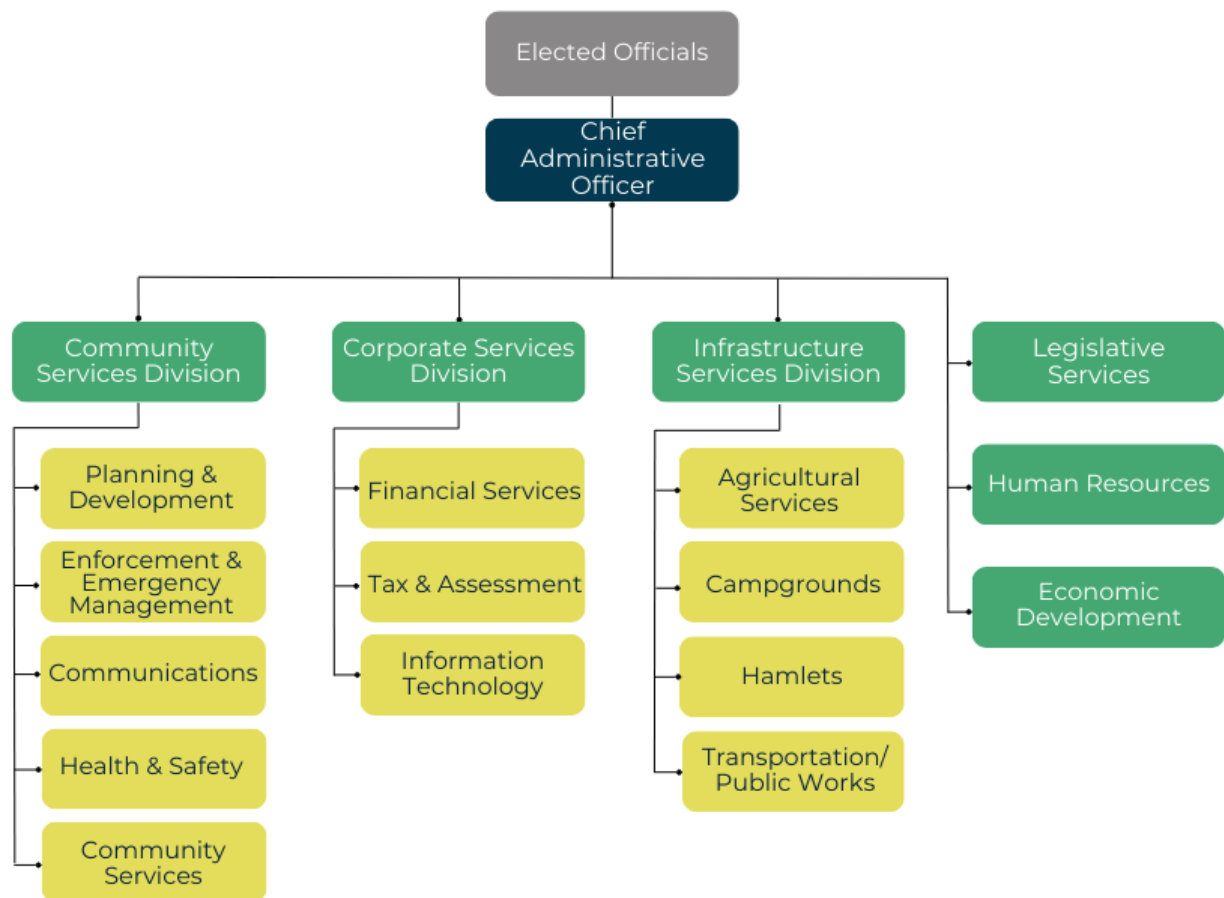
Elected Officials

Chief Administrative Officer

Community Services Division

Planning & Development

Enforcement & Emergency Management

Communications

Health & Safety

Community Services

Corporate Services Division

Financial Services

Tax & Assessment

Information Technology

Infrastructure Services Division

Agricultural Services

Campgrounds

Hamlets

Transportation/ Public Works

Legislative Services

Human Resources

Economic Development